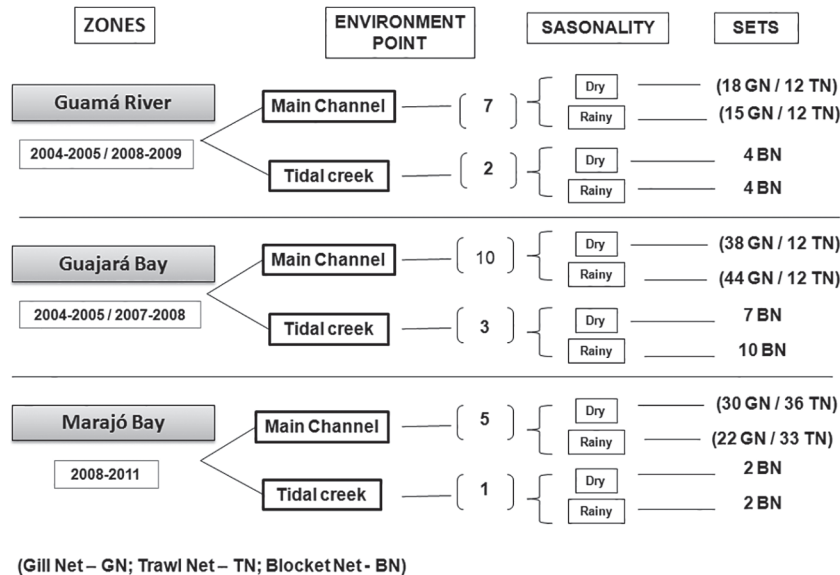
ZONES

ENVIRONMENT POINT

SASONALITY

SETS

Guamá River

2004-2005 / 2008-2009

Main Channel

7

Dry

(18 GN / 12 TN)

Rainy

(15 GN / 12 TN)

Tidal creek

2

Dry

4 BN

Rainy

4 BN

Guajará Bay

2004-2005 / 2007-2008

Main Channel

10

Dry

(38 GN / 12 TN)

Rainy

(44 GN / 12 TN)

Tidal creek

3

Dry

7 BN

Rainy

10 BN

Marajó Bay

2008-2011

Main Channel

5

Dry

(30 GN / 36 TN)

Rainy

(22 GN / 33 TN)

Tidal creek

1

Dry

2 BN

Rainy

2 BN

(Gill Net – GN; Trawl Net – TN; Blocket Net - BN)